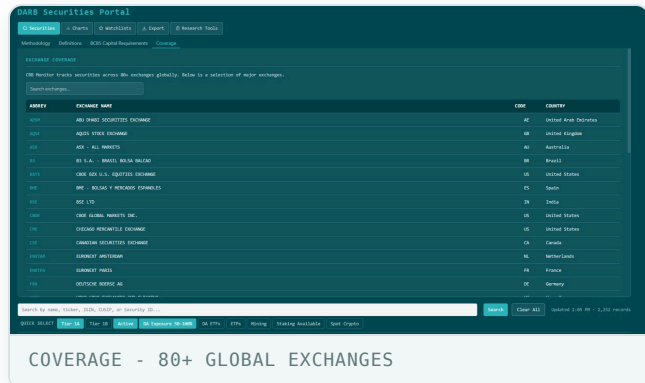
DARB Securities Portal

Securities | Charts | Watchlists | Export | Research Tools

Methodology | Definitions | BCBS Capital Requirements | Coverage

EXCHANGE COVERAGE

CRB Monitor tracks securities across 80+ exchanges globally. Below is a selection of major exchanges.

Search exchanges...

| ABBREV | EXCHANGE NAME | CODE | COUNTRY |
|---|---|---|---|
| ADSM | ABU DHABI SECURITIES EXCHANGE | AE | United Arab Emirates |
| AQSE | AQUIS STOCK EXCHANGE | GB | United Kingdom |
| ASX | ASX - ALL MARKETS | AU | Australia |
| B3 | B3 S.A. - BRASIL BOLSA BALCAO | BR | Brazil |
| BATS | CBOE BZX U.S. EQUITIES EXCHANGE | US | United States |
| BME | BME - BOLSAS Y MERCADOS ESPANOLES | ES | Spain |
| BSE | BSE LTD | IN | India |
| CBOE | CBOE GLOBAL MARKETS INC. | US | United States |
| CME | CHICAGO MERCANTILE EXCHANGE | US | United States |
| CSE | CANADIAN SECURITIES EXCHANGE | CA | Canada |
| ENXTAM | EURONEXT AMSTERDAM | NL | Netherlands |
| ENXTPA | EURONEXT PARIS | FR | France |
| FSX | DEUTSCHE BOERSE AG | DE | Germany |
| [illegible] | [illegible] | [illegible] | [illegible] |

Search by name, ticker, ISIN, CUSIP, or Security ID... | Search | Clear All | Updated 2:00 PM - 2,252 records

QUICK SELECT: Tier 1A | Tier 1B | Active | DA Exposure 50-100% | DA ETFs | ETFs | Mining | Staking Available | Spot Crypto

COVERAGE - 80+ GLOBAL EXCHANGES